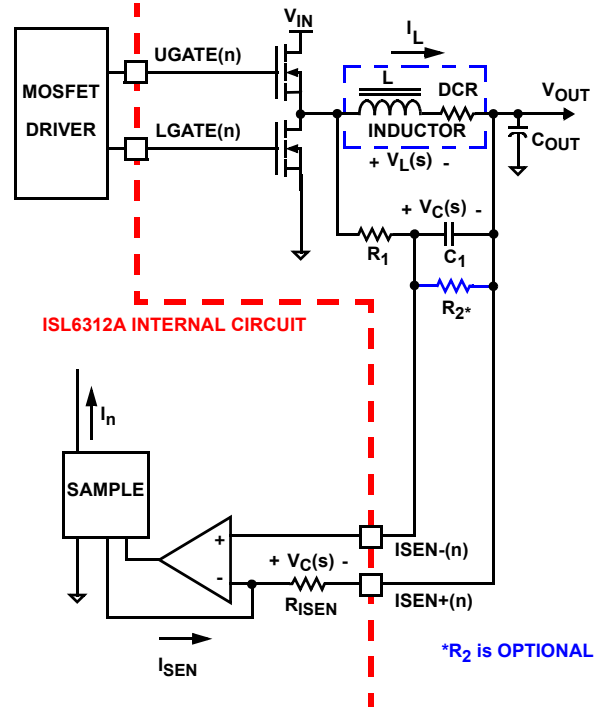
$V_{IN}$

$I_L$

MOSFET DRIVER

UGATE(n)

LGATE(n)

L

DCR

INDUCTOR

$V_{OUT}$

$C_{OUT}$

+ $V_L(s)$ -

+ $V_C(s)$ -

$R_1$

$C_1$

$R_{2*}$

ISL6312A INTERNAL CIRCUIT

$I_n$

SAMPLE

+

-

+ $V_C(s)$ -

$R_{ISEN}$

ISEN-(n)

ISEN+(n)

$I_{SEN}$

*$R_2$ is OPTIONAL